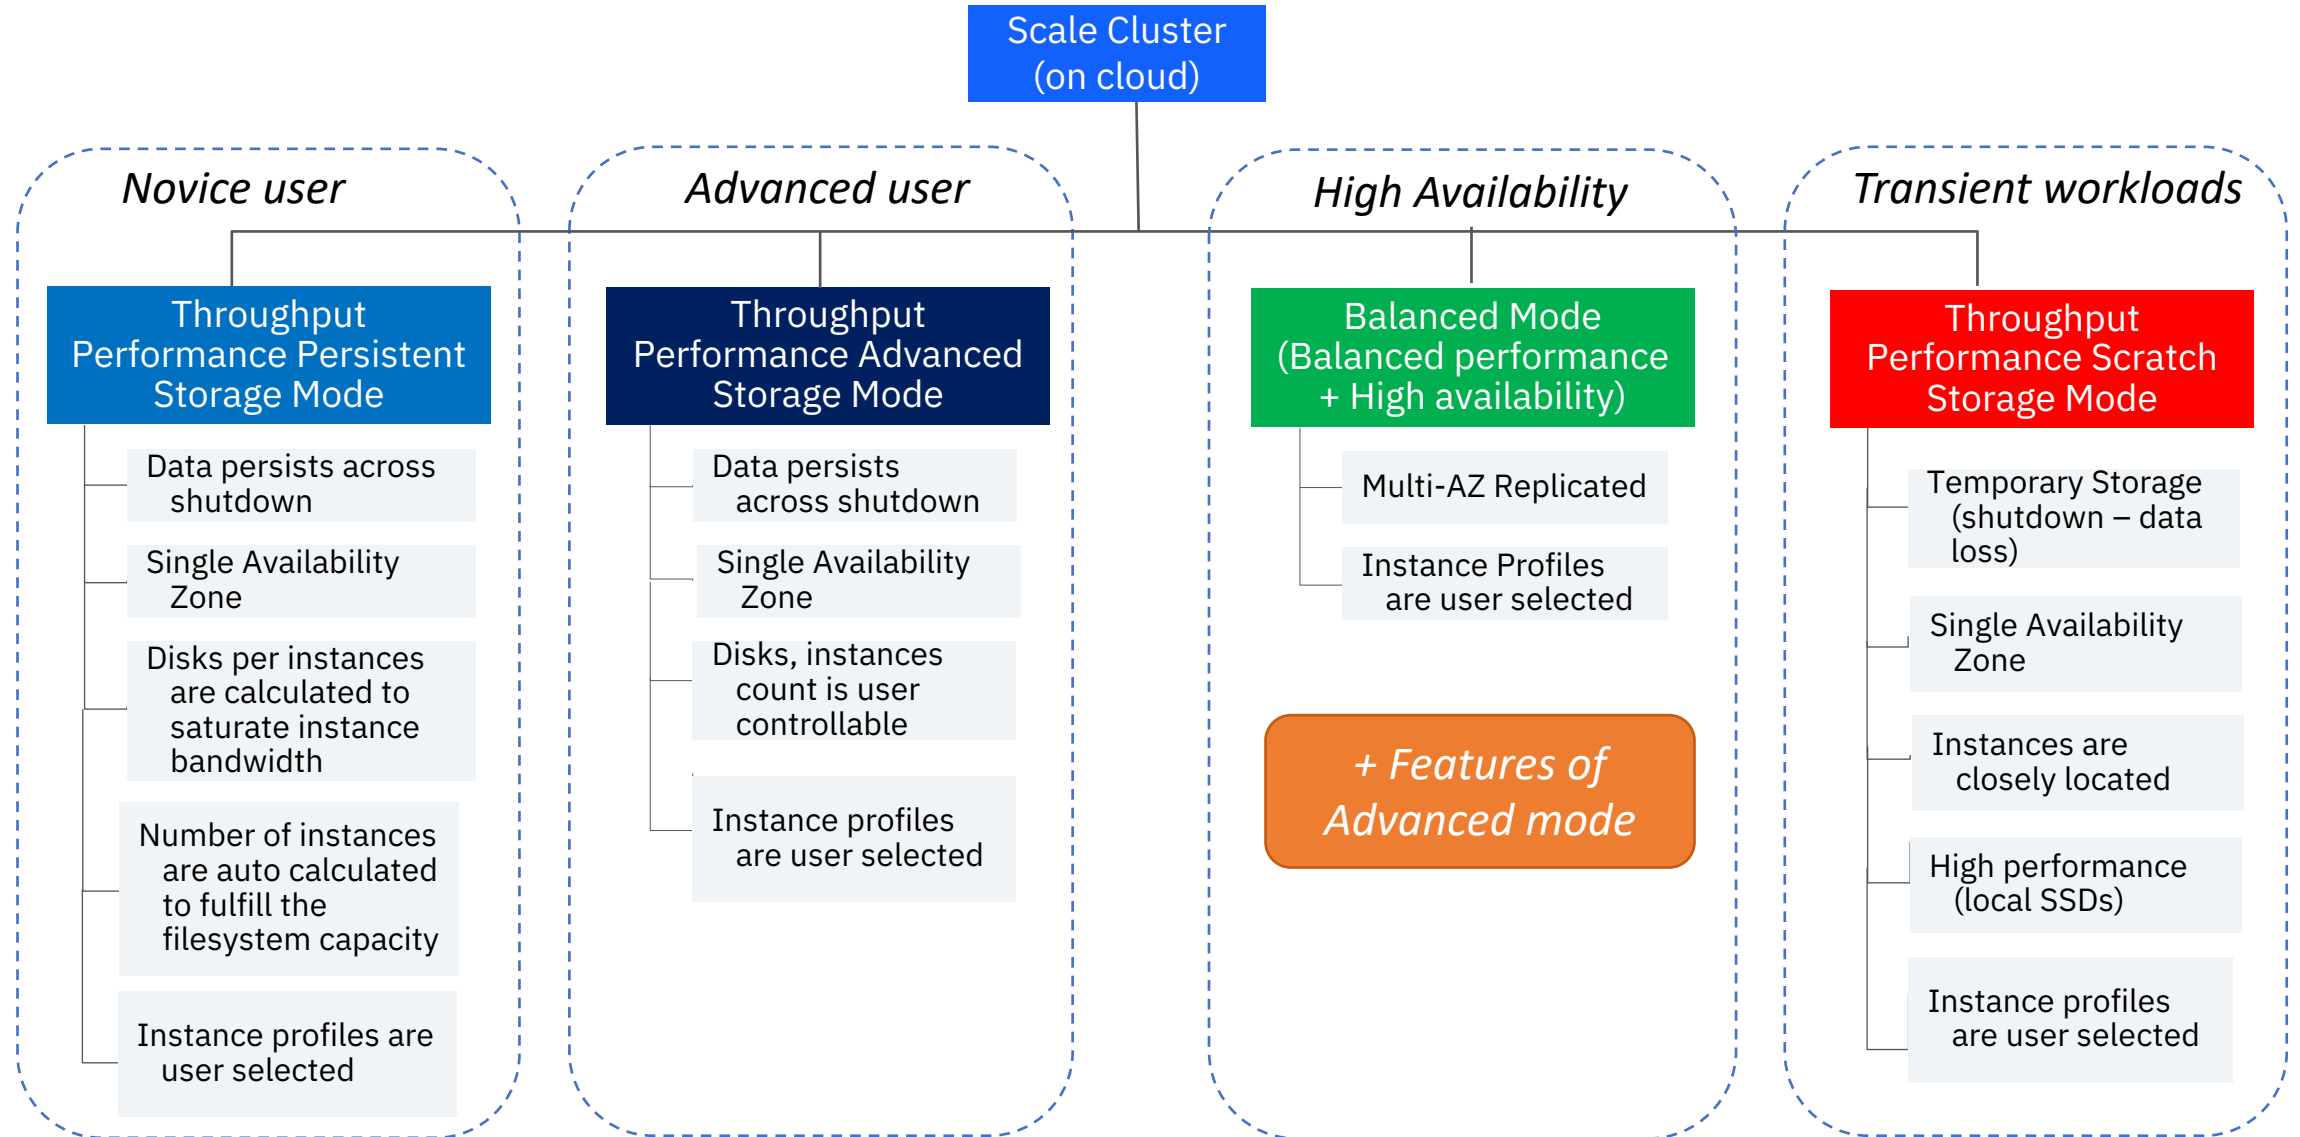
Scale Cluster (on cloud)

Novice user

Throughput Performance Persistent Storage Mode

Data persists across shutdown

Single Availability Zone

Disks per instances are calculated to saturate instance bandwidth

Number of instances are auto calculated to fulfill the filesystem capacity

Instance profiles are user selected

Advanced user

Throughput Performance Advanced Storage Mode

Data persists across shutdown

Single Availability Zone

Disks, instances count is user controllable

Instance profiles are user selected

High Availability

Balanced Mode (Balanced performance + High availability)

Multi-AZ Replicated

Instance Profiles are user selected

+ Features of Advanced mode

Transient workloads

Throughput Performance Scratch Storage Mode

Temporary Storage (shutdown – data loss)

Single Availability Zone

Instances are closely located

High performance (local SSDs)

Instance profiles are user selected